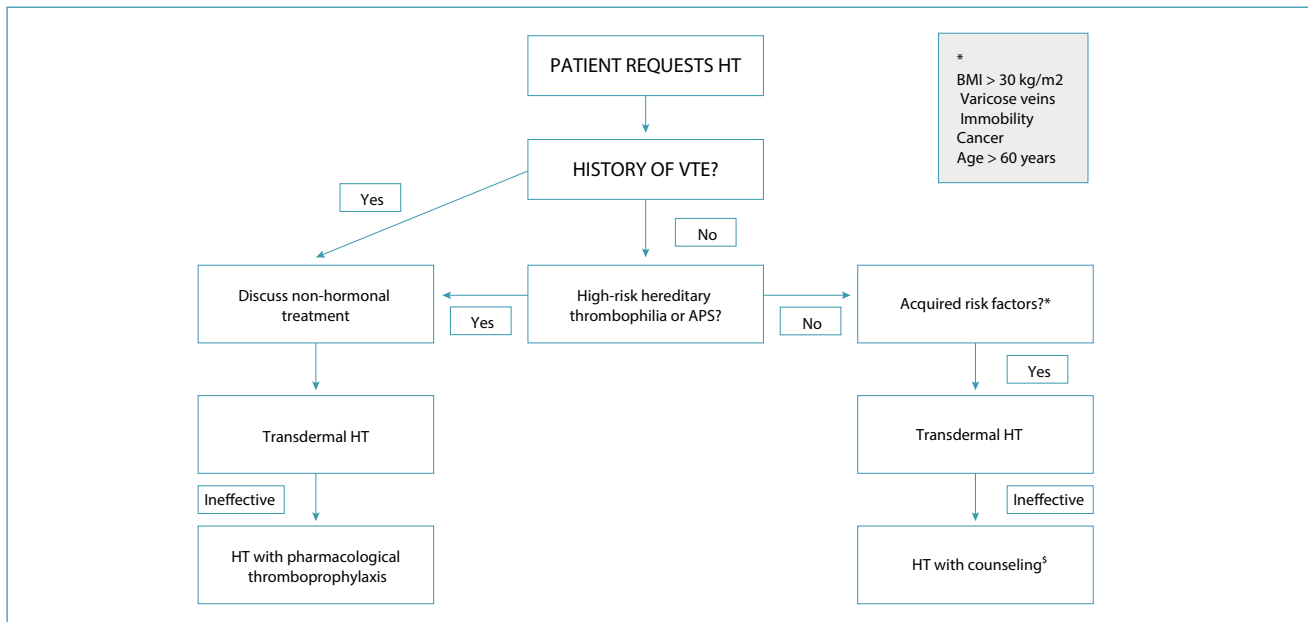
PATIENT REQUESTS HT

*
BMI > 30 kg/m2
Varicose veins
Immobility
Cancer
Age > 60 years

HISTORY OF VTE?

Yes

No

Discuss non-hormonal treatment

Yes

High-risk hereditary thrombophilia or APS?

No

Acquired risk factors?*

Yes

Transdermal HT

Transdermal HT

Ineffective

Ineffective

HT with pharmacological thromboprophylaxis

HT with counseling$^{\$}$